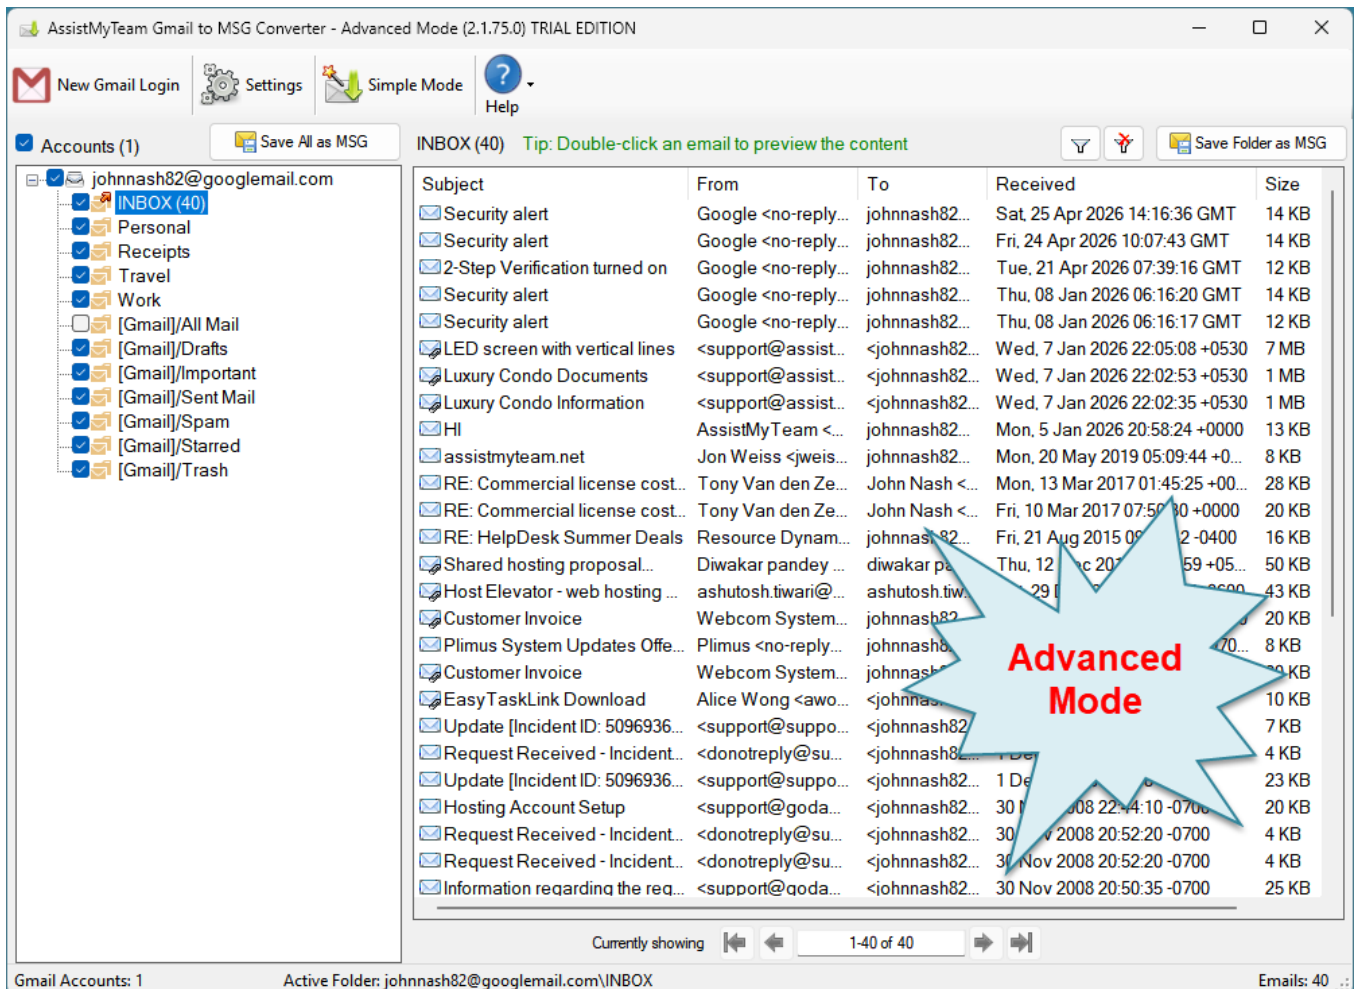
AssistMyTeam Gmail to MSG Converter - Advanced Mode (2.1.75.0) TRIAL EDITION

New Gmail Login | Settings | Simple Mode | Help

Accounts (1) | Save All as MSG

INBOX (40) Tip: Double-click an email to preview the content | Save Folder as MSG

johnnash82@googlemail.com
INBOX (40)
Personal
Receipts
Travel
Work
[Gmail]/All Mail
[Gmail]/Drafts
[Gmail]/Important
[Gmail]/Sent Mail
[Gmail]/Spam
[Gmail]/Starred
[Gmail]/Trash

| Subject | From | To | Received | Size |
|---|---|---|---|---|
| Security alert | Google <no-reply... | johnnash82... | Sat, 25 Apr 2026 14:16:36 GMT | 14 KB |
| Security alert | Google <no-reply... | johnnash82... | Fri, 24 Apr 2026 10:07:43 GMT | 14 KB |
| 2-Step Verification turned on | Google <no-reply... | johnnash82... | Tue, 21 Apr 2026 07:39:16 GMT | 12 KB |
| Security alert | Google <no-reply... | johnnash82... | Thu, 08 Jan 2026 06:16:20 GMT | 14 KB |
| Security alert | Google <no-reply... | johnnash82... | Thu, 08 Jan 2026 06:16:17 GMT | 12 KB |
| LED screen with vertical lines | <support@assist... | <johnnash82... | Wed, 7 Jan 2026 22:05:08 +0530 | 7 MB |
| Luxury Condo Documents | <support@assist... | <johnnash82... | Wed, 7 Jan 2026 22:02:53 +0530 | 1 MB |
| Luxury Condo Information | <support@assist... | <johnnash82... | Wed, 7 Jan 2026 22:02:35 +0530 | 1 MB |
| HI | AssistMyTeam <... | johnnash82... | Mon, 5 Jan 2026 20:58:24 +0000 | 13 KB |
| assistmyteam.net | Jon Weiss <jweis... | johnnash82... | Mon, 20 May 2019 05:09:44 +0... | 8 KB |
| RE: Commercial license cost... | Tony Van den Ze... | John Nash <... | Mon, 13 Mar 2017 01:45:25 +00... | 28 KB |
| RE: Commercial license cost... | Tony Van den Ze... | John Nash <... | Fri, 10 Mar 2017 07:5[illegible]0 +0000 | 20 KB |
| RE: HelpDesk Summer Deals | Resource Dynam... | johnnas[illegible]82... | Fri, 21 Aug 2015 0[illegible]2 -0400 | 16 KB |
| Shared hosting proposal... | Diwakar pandey ... | diwakar p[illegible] | Thu, 12 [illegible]c 20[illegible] 59 +05... | 50 KB |
| Host Elevator - web hosting ... | ashutosh.tiwari@... | ashutosh.tiw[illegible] | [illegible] 29 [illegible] | 43 KB |
| Customer Invoice | Webcom System... | johnnash82 | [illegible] | 20 KB |
| Plimus System Updates Offe... | Plimus <no-reply... | johnnash8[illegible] | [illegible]70... | 8 KB |
| Customer Invoice | Webcom System... | johnnas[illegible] | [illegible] | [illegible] KB |
| EasyTaskLink Download | Alice Wong <awo... | <johnnas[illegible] | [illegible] | 10 KB |
| Update [Incident ID: 5096936... | <support@suppo... | <johnnash82 | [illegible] | 7 KB |
| Request Received - Incident... | <donotreply@su... | <johnnash8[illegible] | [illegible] | 4 KB |
| Update [Incident ID: 5096936... | <support@suppo... | <johnnash82... | 1 De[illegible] | 23 KB |
| Hosting Account Setup | <support@goda... | <johnnash82... | 30 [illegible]08 22:44:10 -0700 | 20 KB |
| Request Received - Incident... | <donotreply@su... | <johnnash82... | 30 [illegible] 2008 20:52:20 -0700 | 4 KB |
| Request Received - Incident... | <donotreply@su... | <johnnash82... | 30 Nov 2008 20:52:20 -0700 | 4 KB |
| Information regarding the req... | <support@goda... | <johnnash82... | 30 Nov 2008 20:50:35 -0700 | 25 KB |

Advanced Mode

Currently showing 1-40 of 40

Gmail Accounts: 1 Active Folder: johnnash82@googlemail.com\INBOX Emails: 40